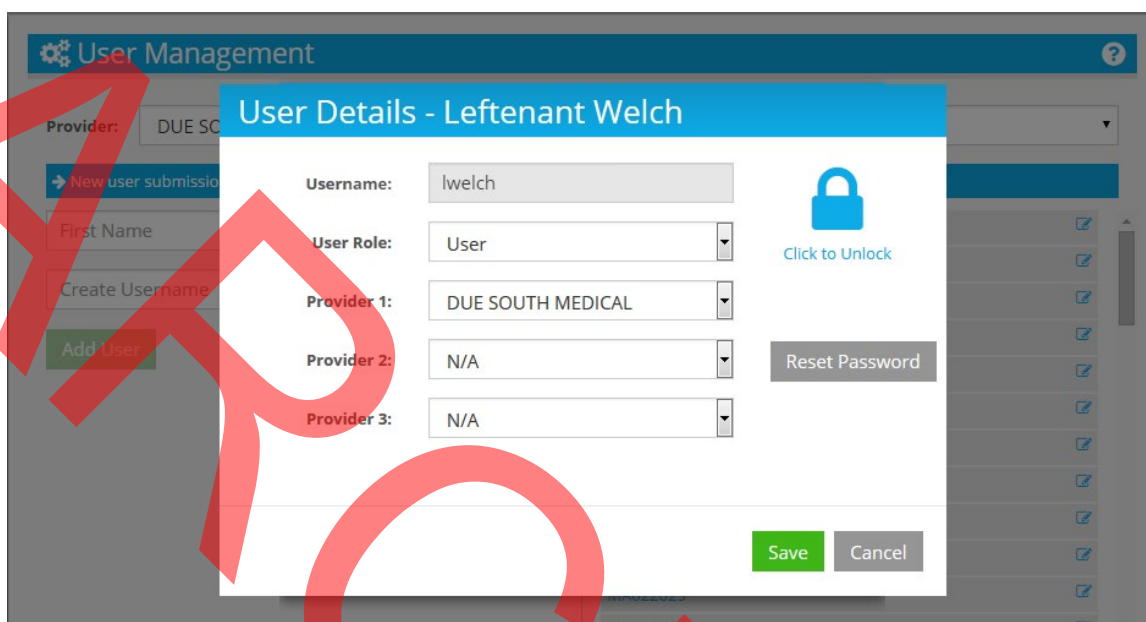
User Management

Provider: DUE SO

New user submissio

First Name

Create Username

Add User

User Details - Leftenant Welch

Username: lwelch

User Role: User

Provider 1: DUE SOUTH MEDICAL

Provider 2: N/A

Provider 3: N/A

Click to Unlock

Reset Password

Save

Cancel

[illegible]